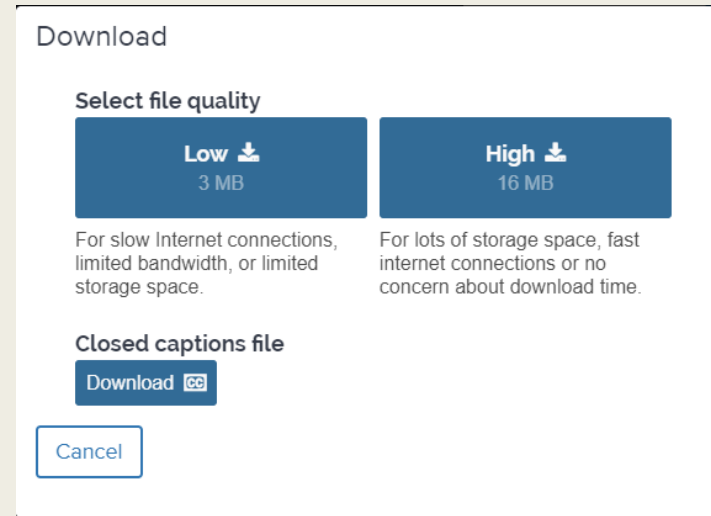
Download

Select file quality

Low
3 MB

High
16 MB

For slow Internet connections, limited bandwidth, or limited storage space.

For lots of storage space, fast internet connections or no concern about download time.

Closed captions file

Download CC

Cancel